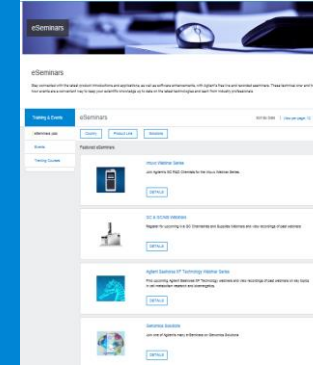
eSeminars

eSeminars

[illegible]

Training & Events

Webinars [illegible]

Events

Training Courses

eSeminars

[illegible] | View all pages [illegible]

Country

Product Line

Modality

Featured eSeminars

Infinity Webinar Series

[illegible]

DETAILS

GC & GC/MS Webinars

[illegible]

DETAILS

Agilent Seahorse XF Technology Webinar Series

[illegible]

DETAILS

Genomics Solutions

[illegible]

DETAILS